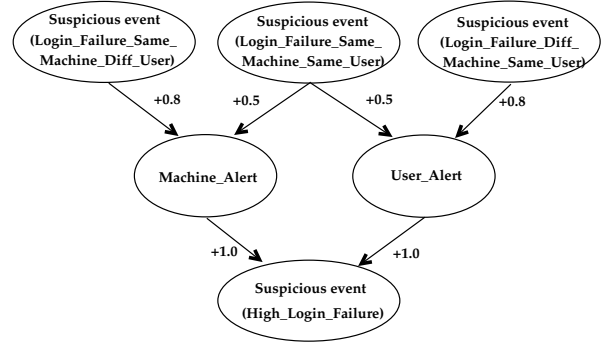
Suspicious event (Login_Failure_Same_ Machine_Diff_User)

Suspicious event (Login_Failure_Same_ Machine_Same_User)

Suspicious event (Login_Failure_Diff_ Machine_Same_User)

+0.8

+0.5

+0.5

+0.8

Machine_Alert

User_Alert

+1.0

+1.0

Suspicious event (High_Login_Failure)